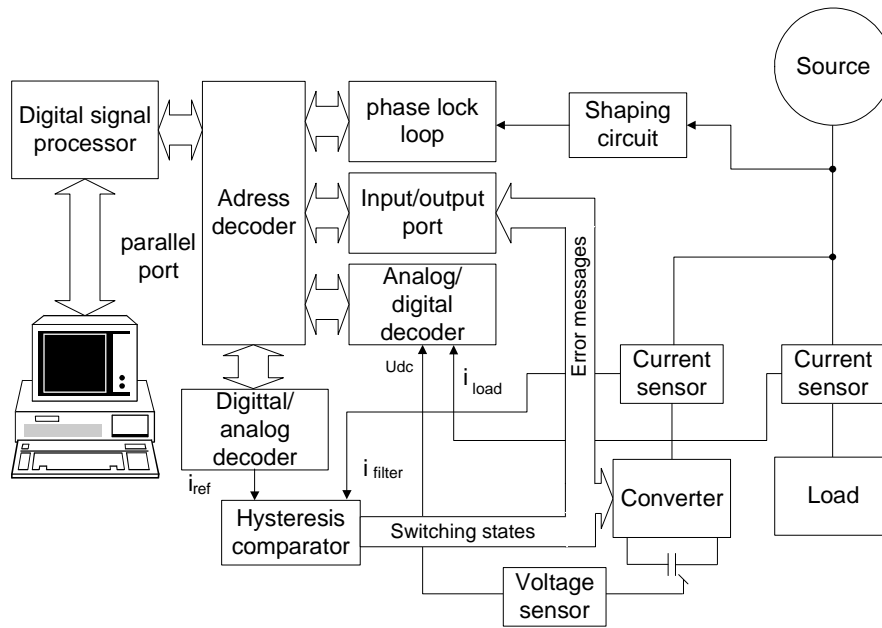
Source

Digital signal processor

Adress decoder

phase lock loop

Shaping circuit

Input/output port

parallel port

Analog/ digital decoder

Error messages

Udc

$i_{load}$

Current sensor

Current sensor

Digittal/ analog decoder

$i_{filter}$

$i_{ref}$

Converter

Load

Hysteresis comparator

Switching states

Voltage sensor